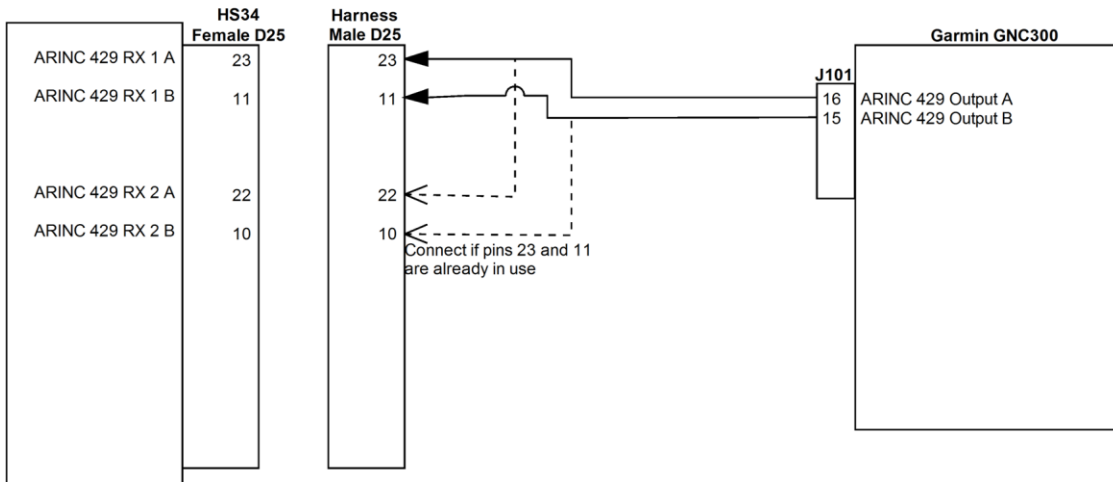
HS34
Female D25

Harness
Male D25

Garmin GNC300

ARINC 429 RX 1 A
23
ARINC 429 RX 1 B
11
ARINC 429 RX 2 A
22
ARINC 429 RX 2 B
10

23
11
22
10
Connect if pins 23 and 11 are already in use

J101
16 ARINC 429 Output A
15 ARINC 429 Output B